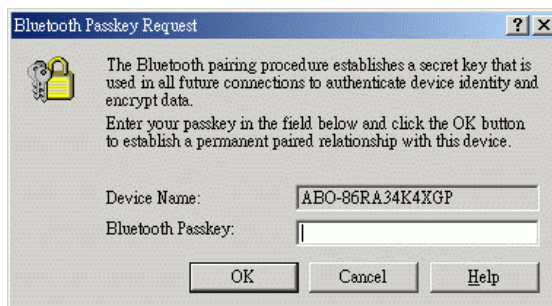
Bluetooth Passkey Request

?

X

The Bluetooth pairing procedure establishes a secret key that is used in all future connections to authenticate device identity and encrypt data.

Enter your passkey in the field below and click the OK button to establish a permanent paired relationship with this device.

Device Name: ABO-86RA34K4XGP

Bluetooth Passkey:

OK

Cancel

Help